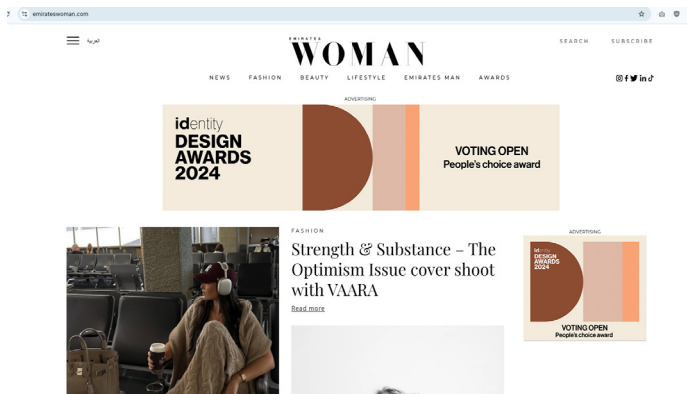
emirateswoman.com

العربية

EMIRATES
WOMAN

SEARCH SUBSCRIBE

NEWS FASHION BEAUTY LIFESTYLE EMIRATES MAN AWARDS

ADVERTISING

identity
DESIGN
AWARDS
2024

VOTING OPEN
People's choice award

FASHION

Strength & Substance – The Optimism Issue cover shoot with VAARA

Read more

ADVERTISING

identity
DESIGN
AWARDS
2024

VOTING OPEN
People's choice award